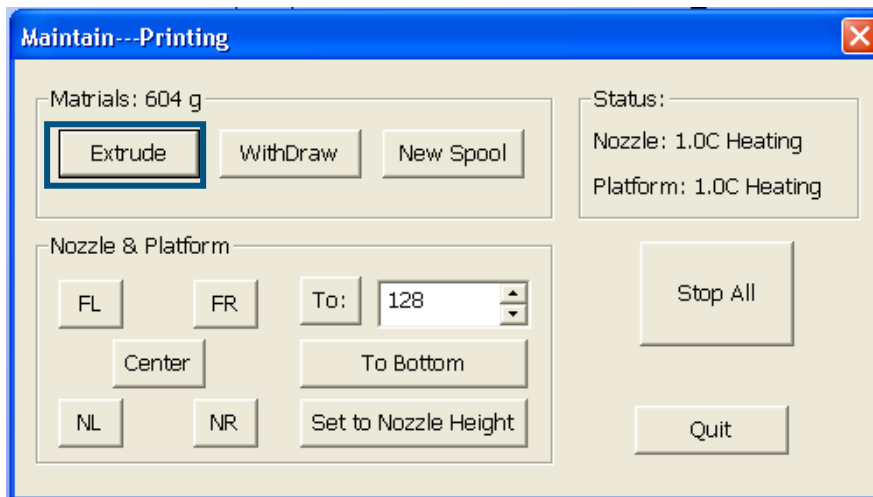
Maintain---Printing

Matrials: 604 g

Extrude

WithDraw

New Spool

Status:

Nozzle: 1.0C Heating

Platform: 1.0C Heating

Nozzle & Platform

FL

FR

To:

128

Center

To Bottom

NL

NR

Set to Nozzle Height

Stop All

Quit